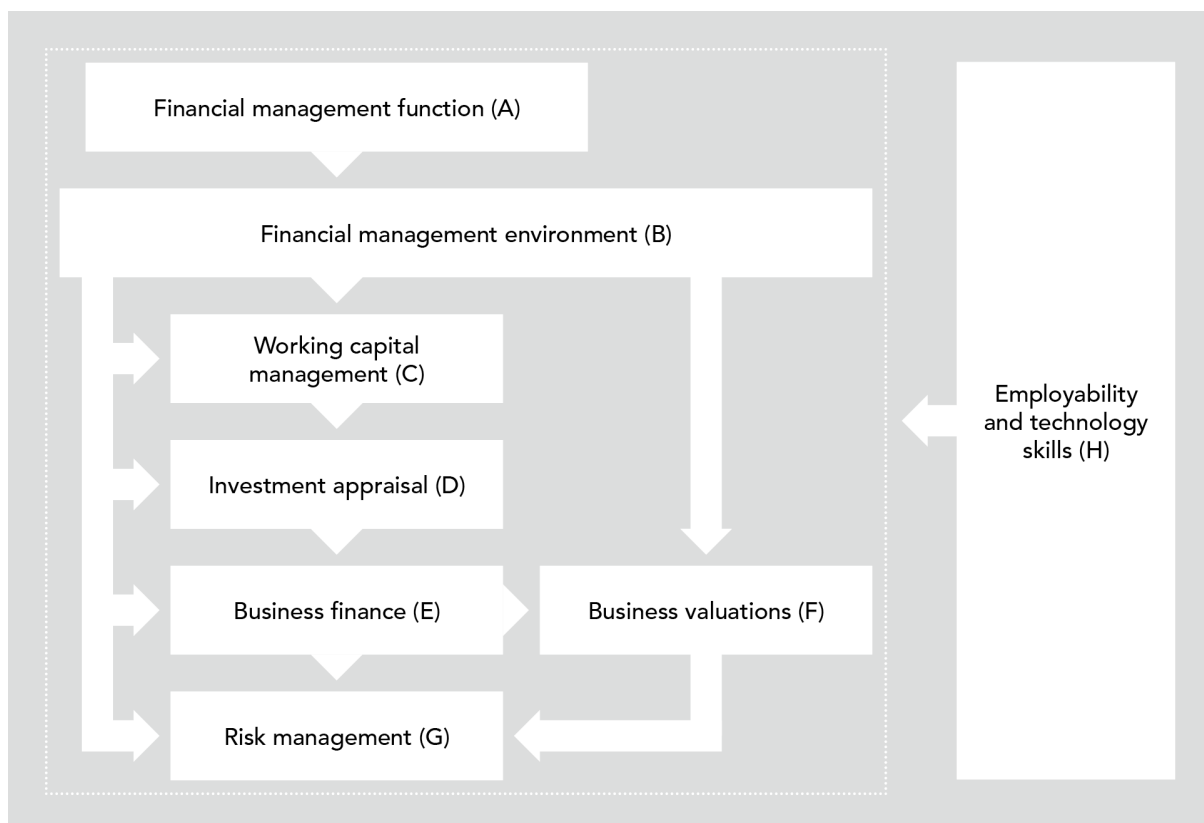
Financial management function (A)

Financial management environment (B)

Working capital management (C)

Investment appraisal (D)

Business finance (E)

Business valuations (F)

Risk management (G)

Employability and technology skills (H)